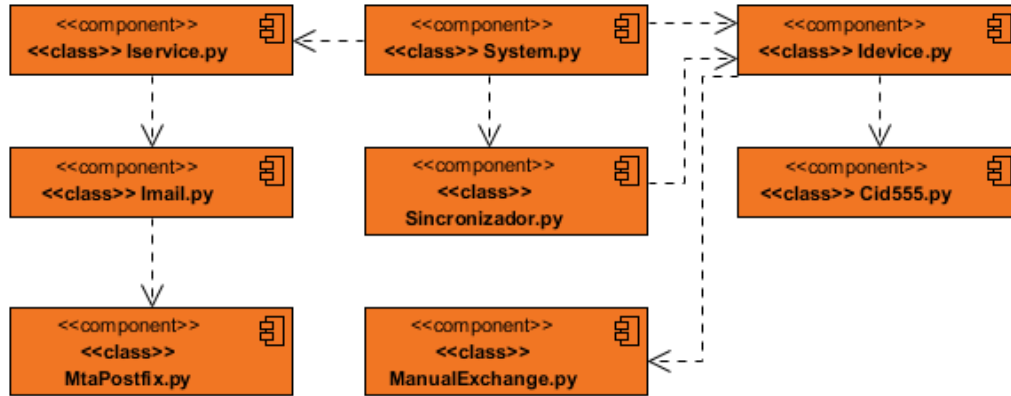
<<component>>
<<class>> Iservice.py

<<component>>
<<class>> System.py

<<component>>
<<class>> Idevice.py

<<component>>
<<class>> Imail.py

<<component>>
<<class>>
Sincronizador.py

<<component>>
<<class>> Cid555.py

<<component>>
<<class>>
MtaPostfix.py

<<component>>
<<class>>
ManualExchange.py